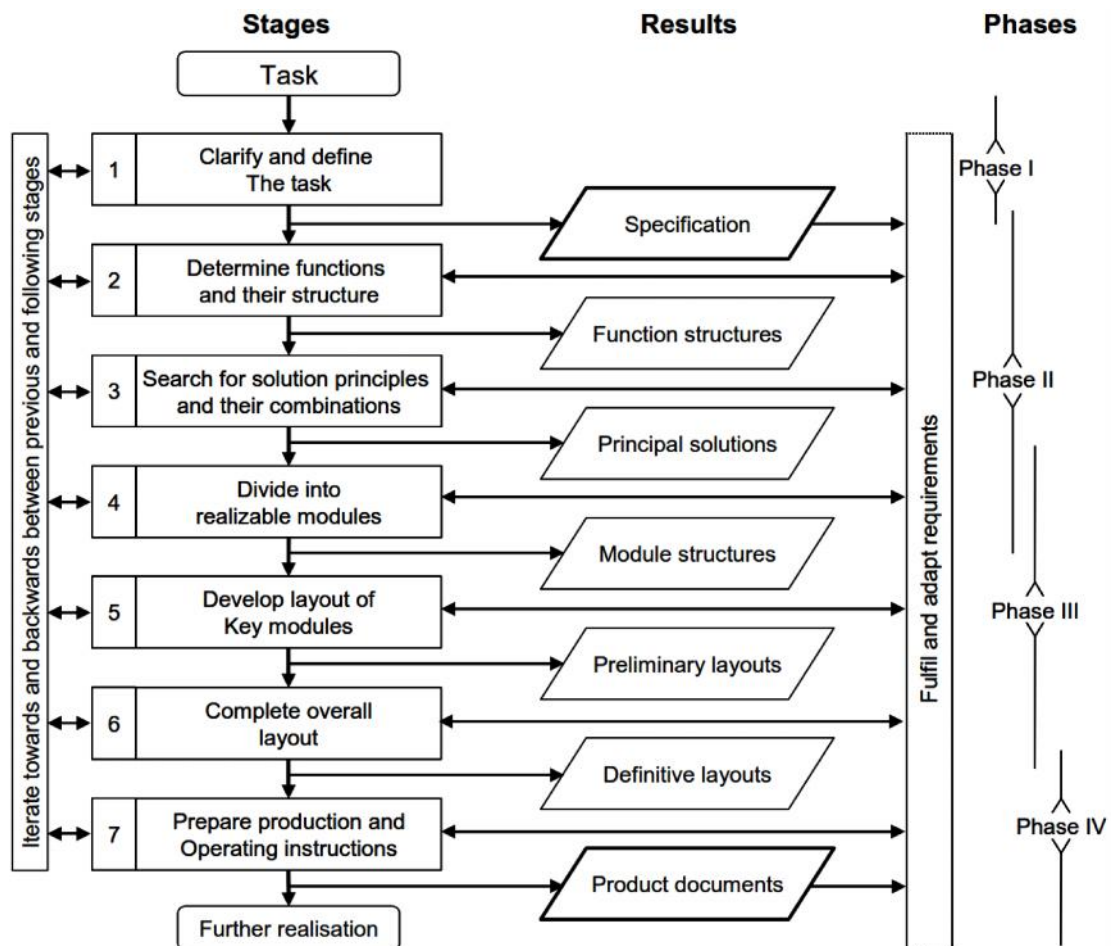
Stages

Results

Phases

Task

Iterate towards and backwards between previous and following stages

1 Clarify and define The task

Specification

2 Determine functions and their structure

Function structures

3 Search for solution principles and their combinations

Principal solutions

4 Divide into realizable modules

Module structures

5 Develop layout of Key modules

Preliminary layouts

6 Complete overall layout

Definitive layouts

7 Prepare production and Operating instructions

Product documents

Further realisation

Fulfil and adapt requirements

Phase I

Phase II

Phase III

Phase IV